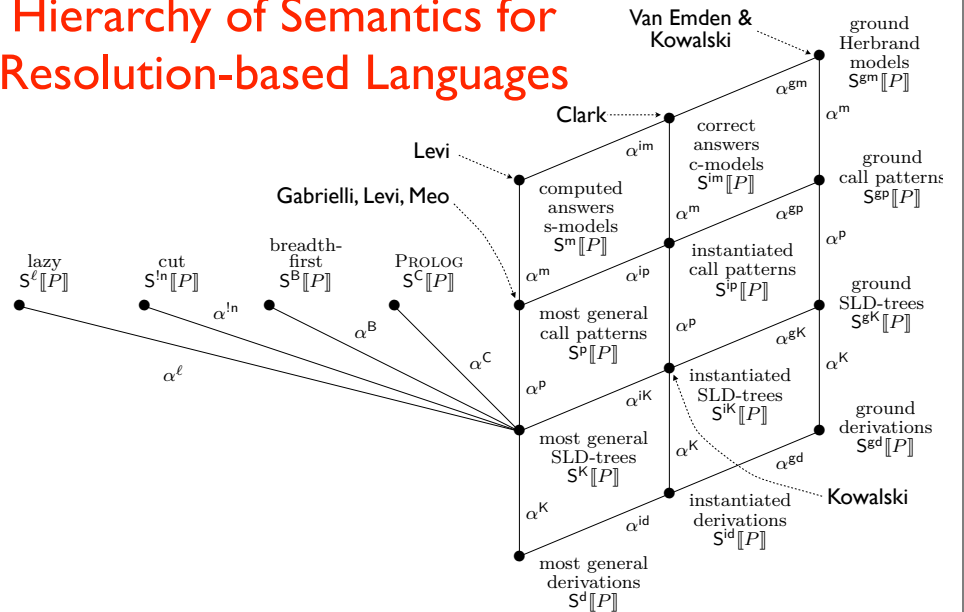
Hierarchy of Semantics for Resolution-based Languages

Van Emden & Kowalski

ground Herbrand models $S^{gm}[\![P]\!]$

$\alpha^{gm}$

$\alpha^{m}$

Clark

correct answers c-models $S^{im}[\![P]\!]$

Levi

$\alpha^{im}$

ground call patterns $S^{gp}[\![P]\!]$

computed answers s-models $S^{m}[\![P]\!]$

Gabrielli, Levi, Meo

$\alpha^{m}$

$\alpha^{gp}$

$\alpha^{p}$

lazy $S^{\ell}[\![P]\!]$

cut $S^{!n}[\![P]\!]$

breadth-first $S^{B}[\![P]\!]$

PROLOG $S^{C}[\![P]\!]$

instantiated call patterns $S^{ip}[\![P]\!]$

$\alpha^{m}$

$\alpha^{ip}$

ground SLD-trees $S^{gK}[\![P]\!]$

$\alpha^{!n}$

$\alpha^{B}$

most general call patterns $S^{p}[\![P]\!]$

$\alpha^{p}$

$\alpha^{gK}$

$\alpha^{C}$

$\alpha^{K}$

$\alpha^{\ell}$

$\alpha^{p}$

instantiated SLD-trees $S^{iK}[\![P]\!]$

$\alpha^{iK}$

ground derivations $S^{gd}[\![P]\!]$

most general SLD-trees $S^{K}[\![P]\!]$

$\alpha^{K}$

$\alpha^{gd}$

Kowalski

$\alpha^{K}$

instantiated derivations $S^{id}[\![P]\!]$

$\alpha^{id}$

most general derivations $S^{d}[\![P]\!]$